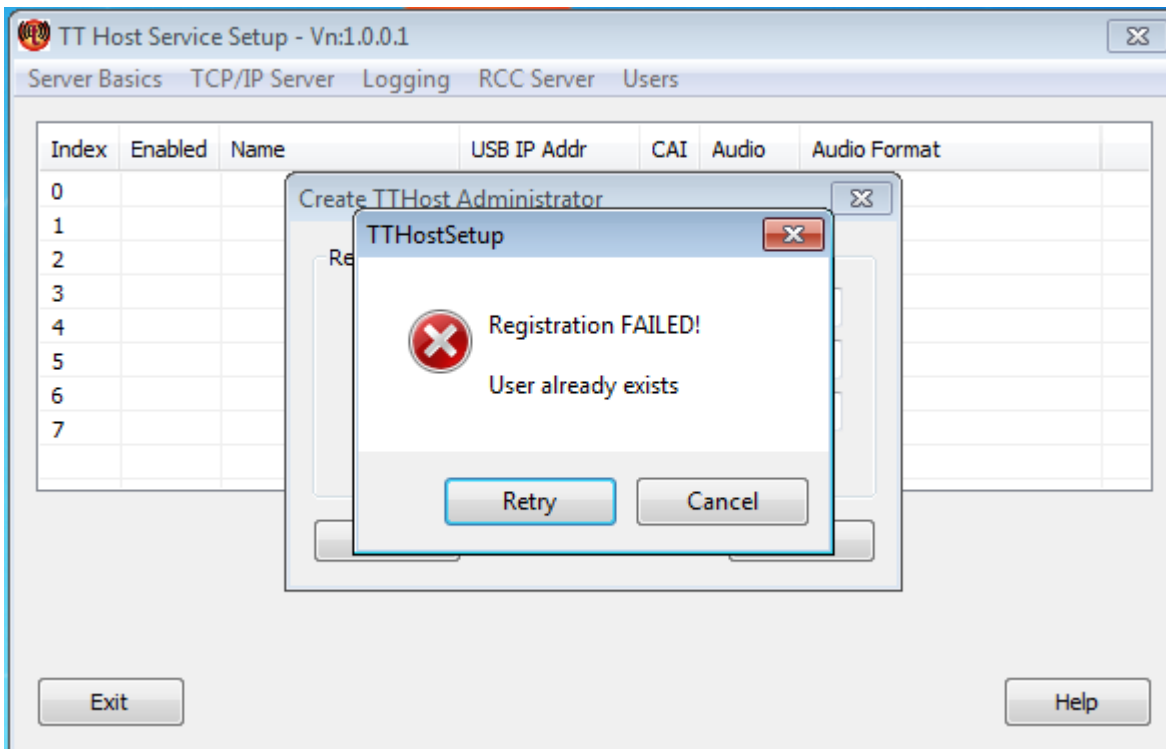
TT Host Service Setup - Vn:1.0.0.1

Server Basics TCP/IP Server Logging RCC Server Users

| Index | Enabled | Name | USB IP Addr | CAI | Audio | Audio Format |
|---|---|---|---|---|---|---|
| 0 | | | | | | |
| 1 | | | | | | |
| 2 | | | | | | |
| 3 | | | | | | |
| 4 | | | | | | |
| 5 | | | | | | |
| 6 | | | | | | |
| 7 | | | | | | |

Create TTHost Administrator

Re

TTHostSetup

Registration FAILED!

User already exists

Retry

Cancel

Exit

Help